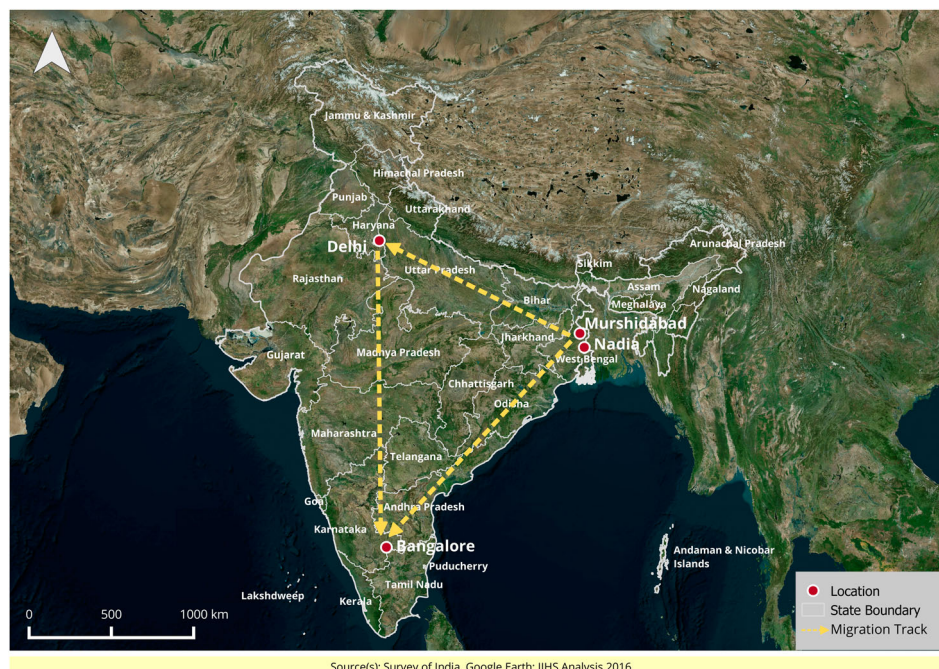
Jammu & Kashmir

Himachal Pradesh

Punjab

Uttarakhand

Haryana

Delhi

Arunachal Pradesh

Sikkim

Uttar Pradesh

Assam

Nagaland

Rajasthan

Meghalaya

Bihar

Murshidabad

Jharkhand

Nadia

Gujarat

Madhya Pradesh

West Bengal

Chhattisgarh

Odisha

Maharashtra

Telangana

Goa

Andhra Pradesh

Karnataka

Bangalore

Andaman & Nicobar Islands

Puducherry

Tamil Nadu

Lakshdweep

Kerala

0 500 1000 km

Location

State Boundary

Migration Track

Source(s): Survey of India, Google Earth; IIHS Analysis 2016